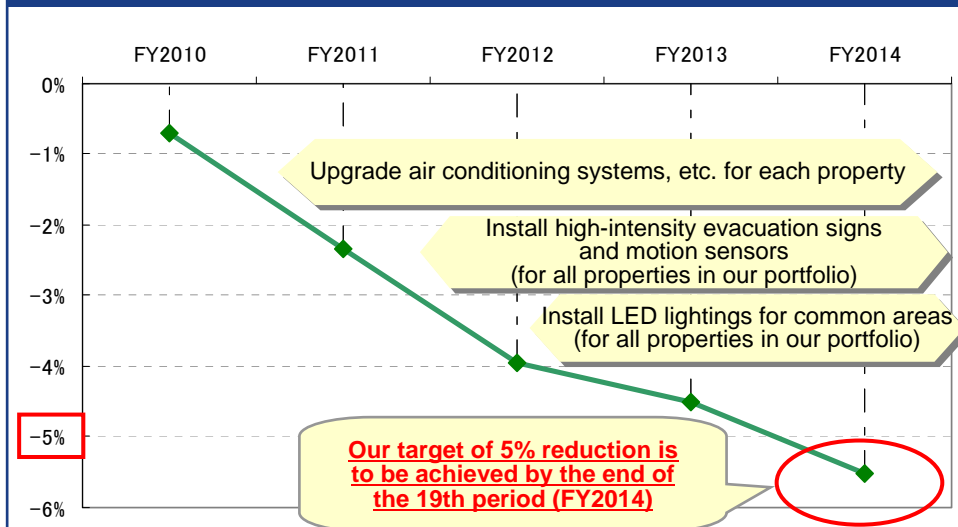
FY2010 FY2011 FY2012 FY2013 FY2014

0%
−1%
−2%
−3%
−4%
−5%
−6%

Upgrade air conditioning systems, etc. for each property

Install high-intensity evacuation signs and motion sensors (for all properties in our portfolio)

Install LED lightings for common areas (for all properties in our portfolio)

Our target of 5% reduction is to be achieved by the end of the 19th period (FY2014)